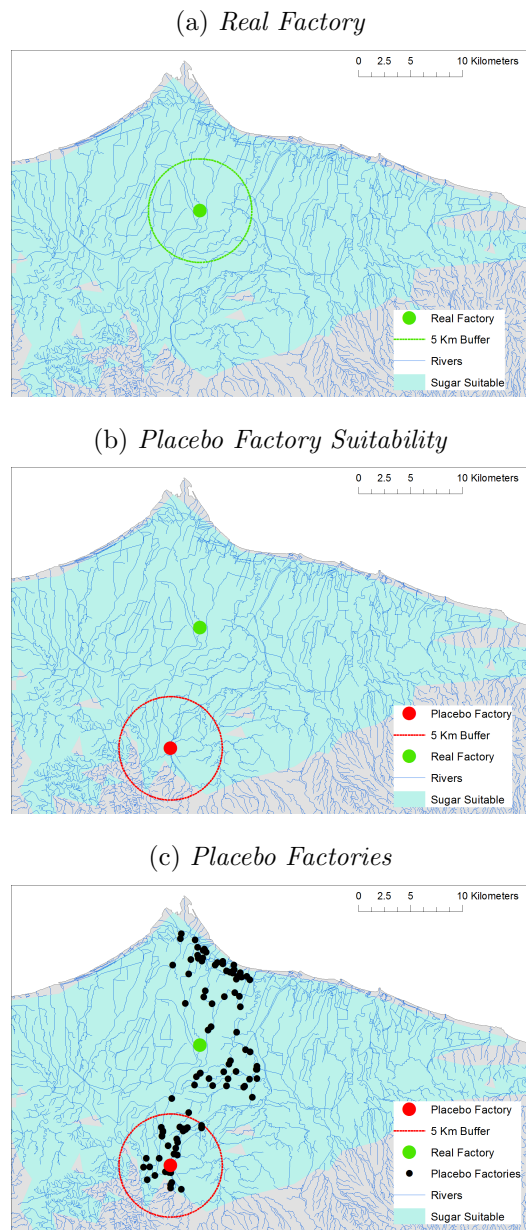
(a) *Real Factory*

0 2.5 5 10 Kilometers

Real Factory
5 Km Buffer
Rivers
Sugar Suitable

(b) *Placebo Factory Suitability*

0 2.5 5 10 Kilometers

Placebo Factory
5 Km Buffer
Real Factory
Rivers
Sugar Suitable

(c) *Placebo Factories*

0 2.5 5 10 Kilometers

Placebo Factory
5 Km Buffer
Real Factory
Placebo Factories
Rivers
Sugar Suitable